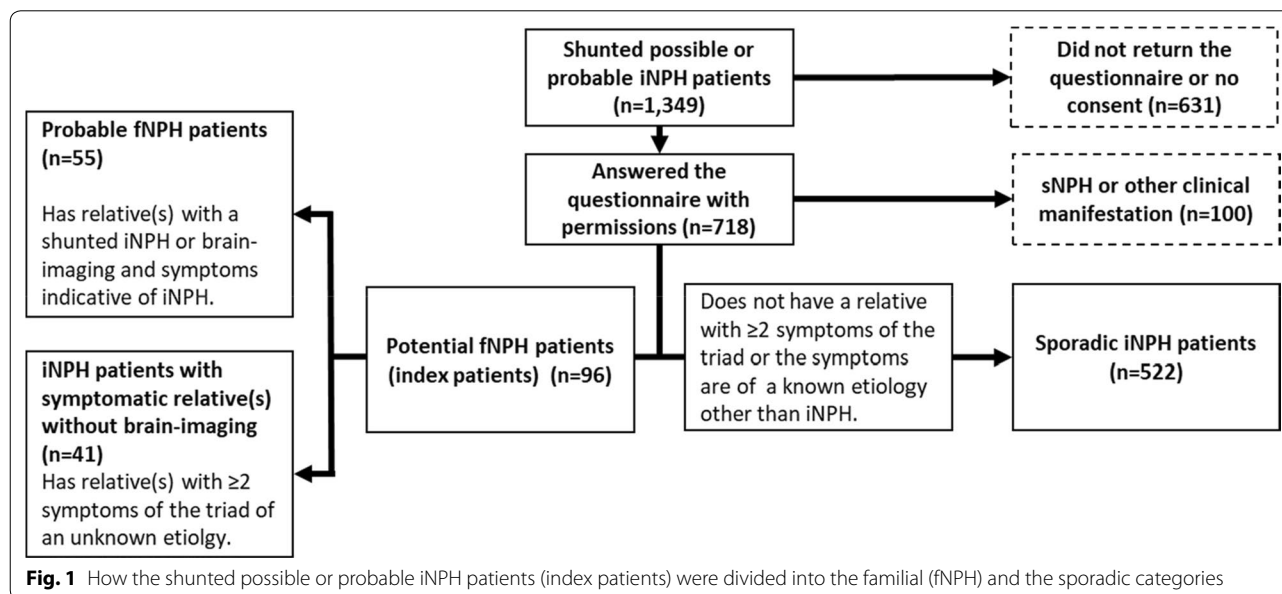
Shunted possible or probable iNPH patients (n=1,349)

Did not return the questionnaire or no consent (n=631)

Answered the questionnaire with permissions (n=718)

sNPH or other clinical manifestation (n=100)

Probable fNPH patients (n=55)

Has relative(s) with a shunted iNPH or brain-imaging and symptoms indicative of iNPH.

Potential fNPH patients (index patients) (n=96)

Does not have a relative with ≥2 symptoms of the triad or the symptoms are of a known etiology other than iNPH.

Sporadic iNPH patients (n=522)

iNPH patients with symptomatic relative(s) without brain-imaging (n=41)

Has relative(s) with ≥2 symptoms of the triad of an unknown etiolgy.

**Fig. 1** How the shunted possible or probable iNPH patients (index patients) were divided into the familial (fNPH) and the sporadic categories